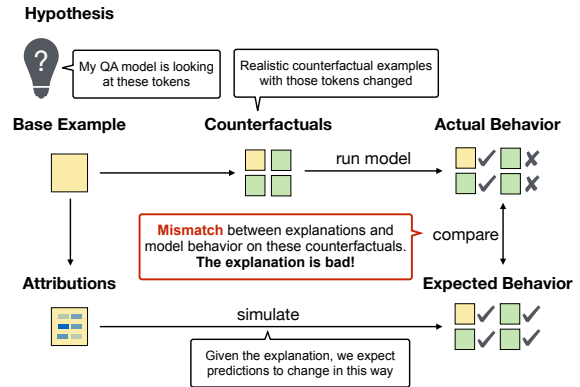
Hypothesis

?

My QA model is looking at these tokens

Realistic counterfactual examples with those tokens changed

Base Example

Counterfactuals

Actual Behavior

run model

Mismatch between explanations and model behavior on these counterfactuals. The explanation is bad!

compare

Attributions

Expected Behavior

simulate

Given the explanation, we expect predictions to change in this way